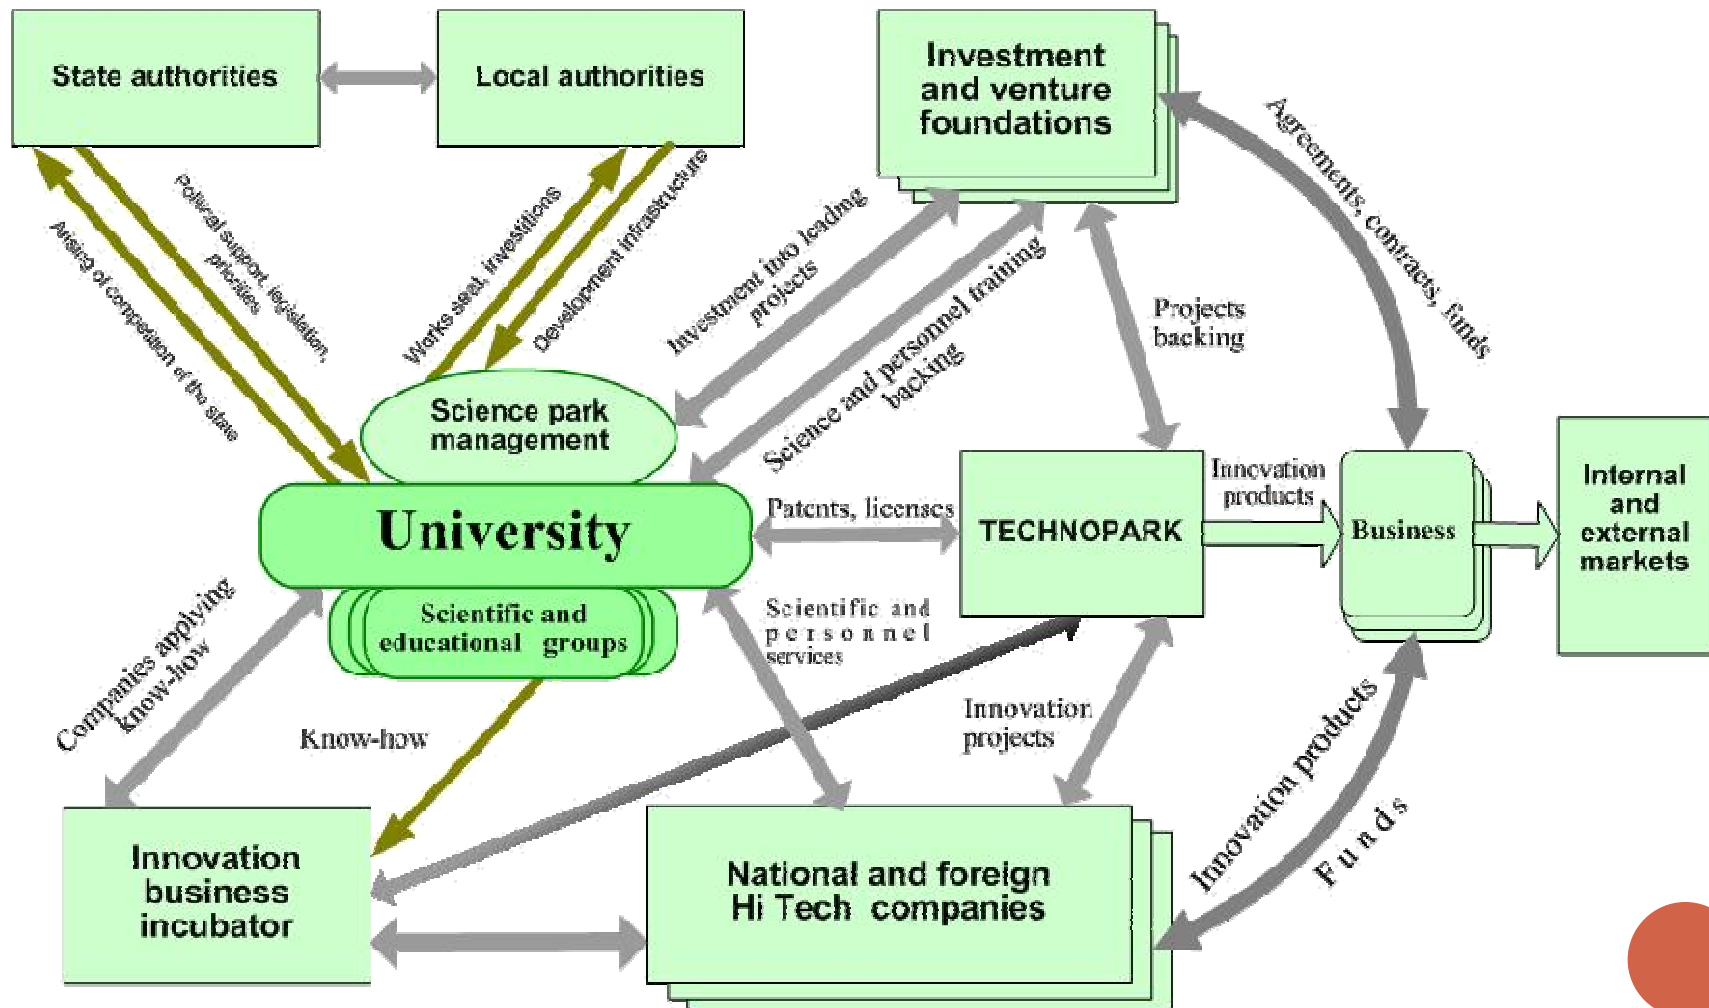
State authorities

Local authorities

Investment and venture foundations

Arising of competition of the state

Political support, legislation, priorities

Works seat, investitions

Development infrastructure

Investment into leading projects

Science and personnel training backing

Projects backing

Agreements, contracts, funds

Science park management

University

Scientific and educational groups

Patents, licenses

TECHNOPARK

Innovation products

Business

Internal and external markets

Companies applying know-how

Know-how

Scientific and personnel services

Innovation projects

Innovation products

Funds

Innovation business incubator

National and foreign Hi Tech companies